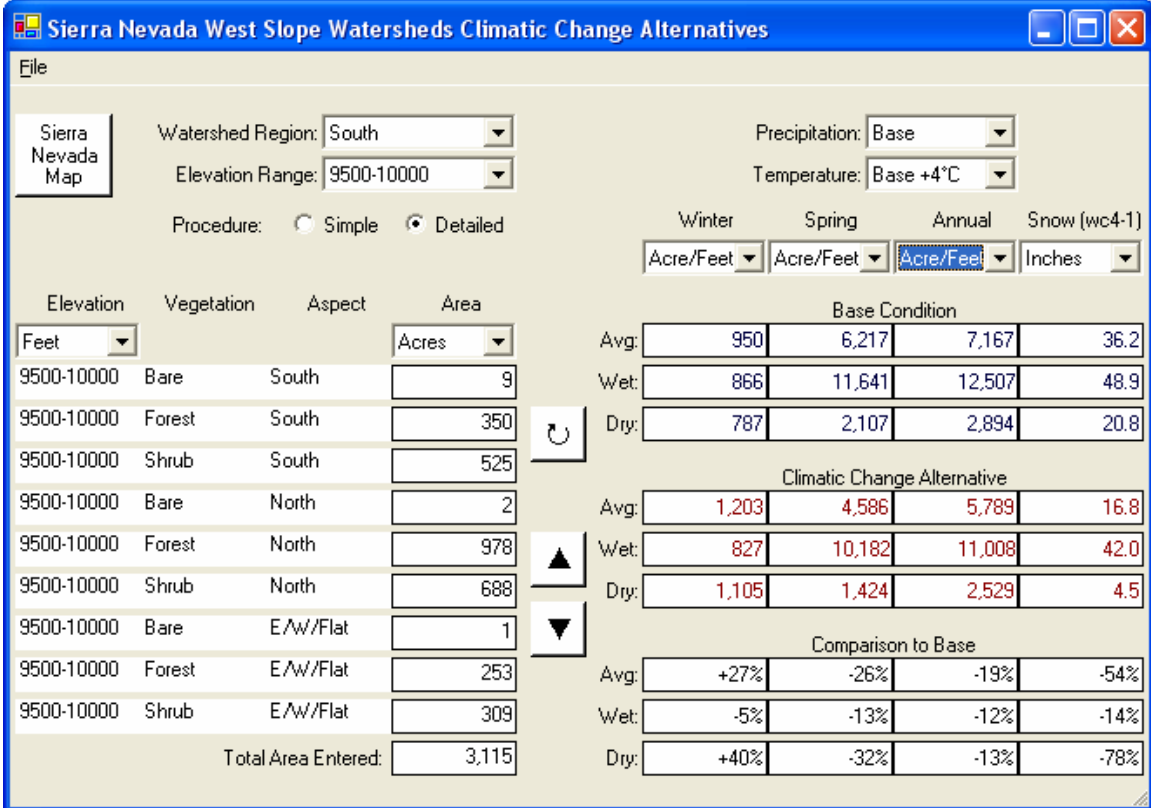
Sierra Nevada West Slope Watersheds Climatic Change Alternatives

File

Sierra Nevada Map

Watershed Region: South

Elevation Range: 9500-10000

Procedure: Simple Detailed

Precipitation: Base

Temperature: Base +4°C

| Winter | Spring | Annual | Snow (wc4-1) |
|---|---|---|---|
| Acre/Feet | Acre/Feet | Acre/Feet | Inches |

| Elevation | Vegetation | Aspect | Area |
|---|---|---|---|
| Feet | | | Acres |
| 9500-10000 | Bare | South | 9 |
| 9500-10000 | Forest | South | 350 |
| 9500-10000 | Shrub | South | 525 |
| 9500-10000 | Bare | North | 2 |
| 9500-10000 | Forest | North | 978 |
| 9500-10000 | Shrub | North | 688 |
| 9500-10000 | Bare | E/W/Flat | 1 |
| 9500-10000 | Forest | E/W/Flat | 253 |
| 9500-10000 | Shrub | E/W/Flat | 309 |

Total Area Entered: 3,115

Base Condition

| | | | | |
|---|---|---|---|---|
| Avg: | 950 | 6,217 | 7,167 | 36.2 |
| Wet: | 866 | 11,641 | 12,507 | 48.9 |
| Dry: | 787 | 2,107 | 2,894 | 20.8 |

Climatic Change Alternative

| | | | | |
|---|---|---|---|---|
| Avg: | 1,203 | 4,586 | 5,789 | 16.8 |
| Wet: | 827 | 10,182 | 11,008 | 42.0 |
| Dry: | 1,105 | 1,424 | 2,529 | 4.5 |

Comparison to Base

| | | | | |
|---|---|---|---|---|
| Avg: | +27% | -26% | -19% | -54% |
| Wet: | -5% | -13% | -12% | -14% |
| Dry: | +40% | -32% | -13% | -78% |